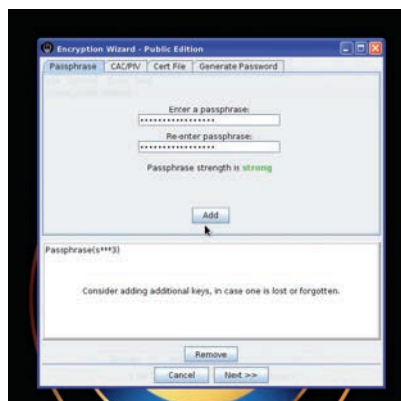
Encryption Wizard - Public Edition

Passphrase | CAC/PIV | Cert File | Generate Password

Enter a passphrase:
••••••••••••••••

Re-enter passphrase:
••••••••••••••••

Passphrase strength is strong

Add

Passphrase(s***3)

Consider adding additional keys, in case one is lost or forgotten.

Remove

Cancel | Next >>